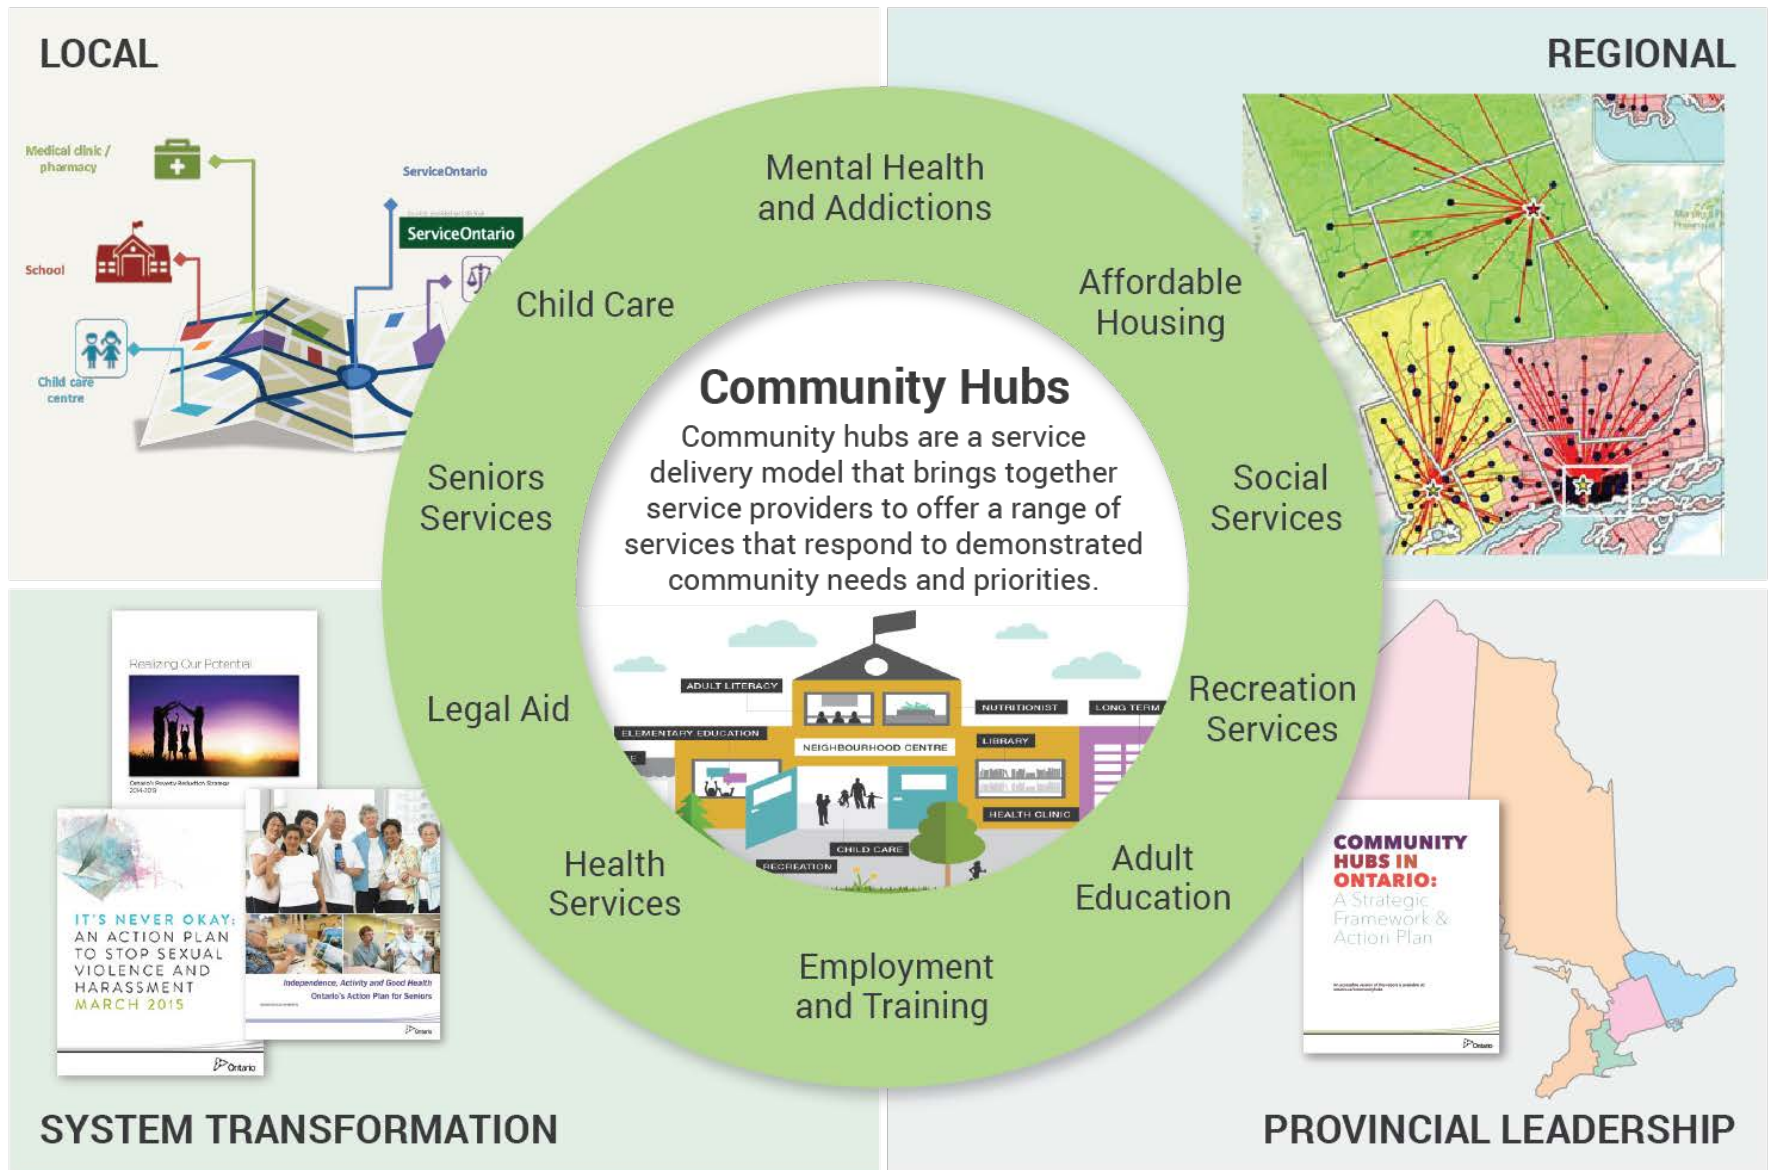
LOCAL

REGIONAL

Medical clinic / pharmacy

School

Child care centre

ServiceOntario

ServiceOntario

Mental Health and Addictions

Child Care

Affordable Housing

Community Hubs

Community hubs are a service delivery model that brings together service providers to offer a range of services that respond to demonstrated community needs and priorities.

Seniors Services

Social Services

ADULT LITERACY

NUTRITIONIST

LONG TERM

ELEMENTARY EDUCATION

NEIGHBOURHOOD CENTRE

LIBRARY

HEALTH CLINIC

CHILD CARE

RECREATION

Legal Aid

Recreation Services

Health Services

Adult Education

Employment and Training

Realizing Our Potential

IT'S NEVER OKAY: AN ACTION PLAN TO STOP SEXUAL VIOLENCE AND HARASSMENT MARCH 2015

Independence, Activity and Good Health Ontario's Action Plan for Seniors

Ontario

COMMUNITY HUBS IN ONTARIO: A Strategic Framework & Action Plan

Ontario

SYSTEM TRANSFORMATION

PROVINCIAL LEADERSHIP